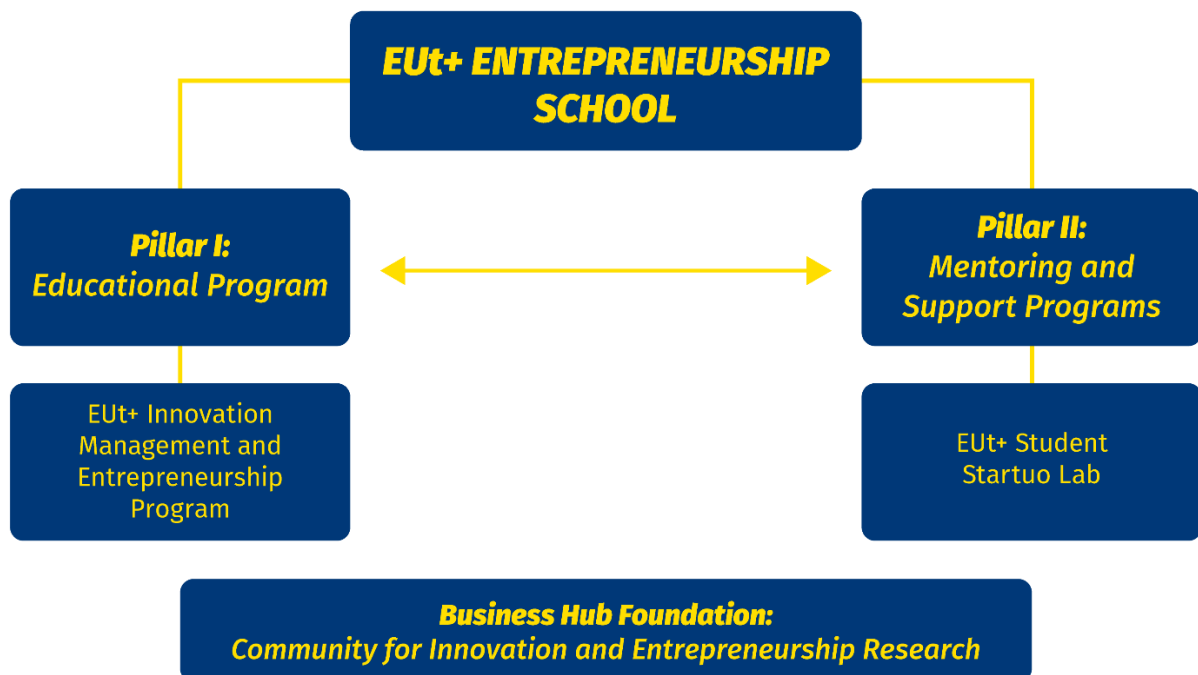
EUt+ ENTREPRENEURSHIP SCHOOL

Pillar I:
Educational Program

Pillar II:
Mentoring and Support Programs

EUt+ Innovation Management and Entrepreneurship Program

EUt+ Student Startuo Lab

Business Hub Foundation:
Community for Innovation and Entrepreneurship Research